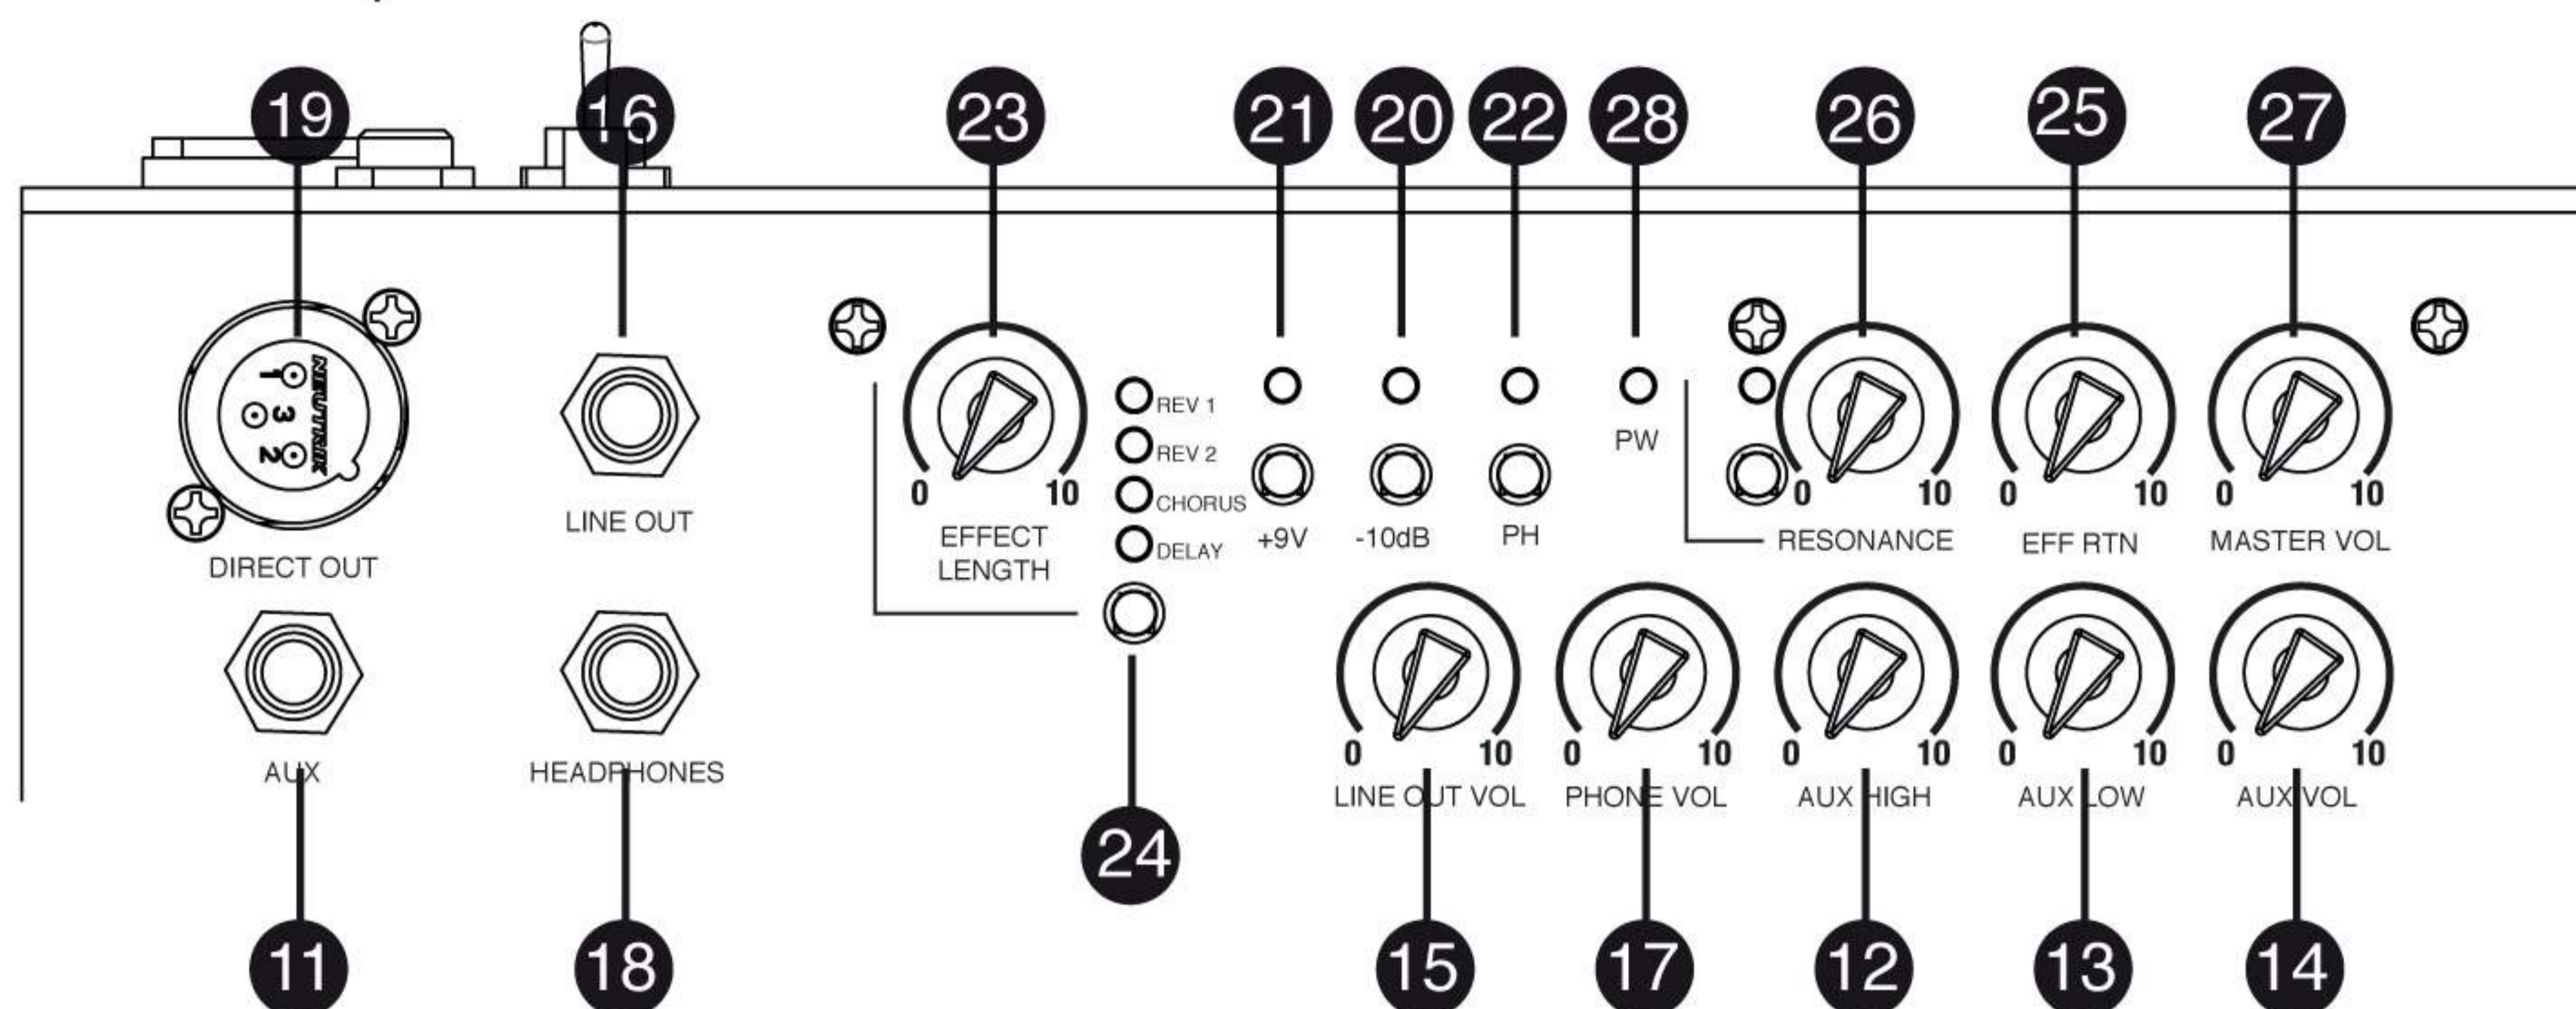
19 16 23 21 20 22 28 26 25 27

NEUTRIK
1 3 2

DIRECT OUT

LINE OUT

0 10
EFFECT LENGTH

REV 1
REV 2
CHORUS
DELAY

+9V
-10dB
PH
PW

0 10
RESONANCE

0 10
EFF RTN

0 10
MASTER VOL

AUX

HEADPHONES

0 10
LINE OUT VOL

0 10
PHONE VOL

0 10
AUX HIGH

0 10
AUX LOW

0 10
AUX VOL

24

11 18 15 17 12 13 14